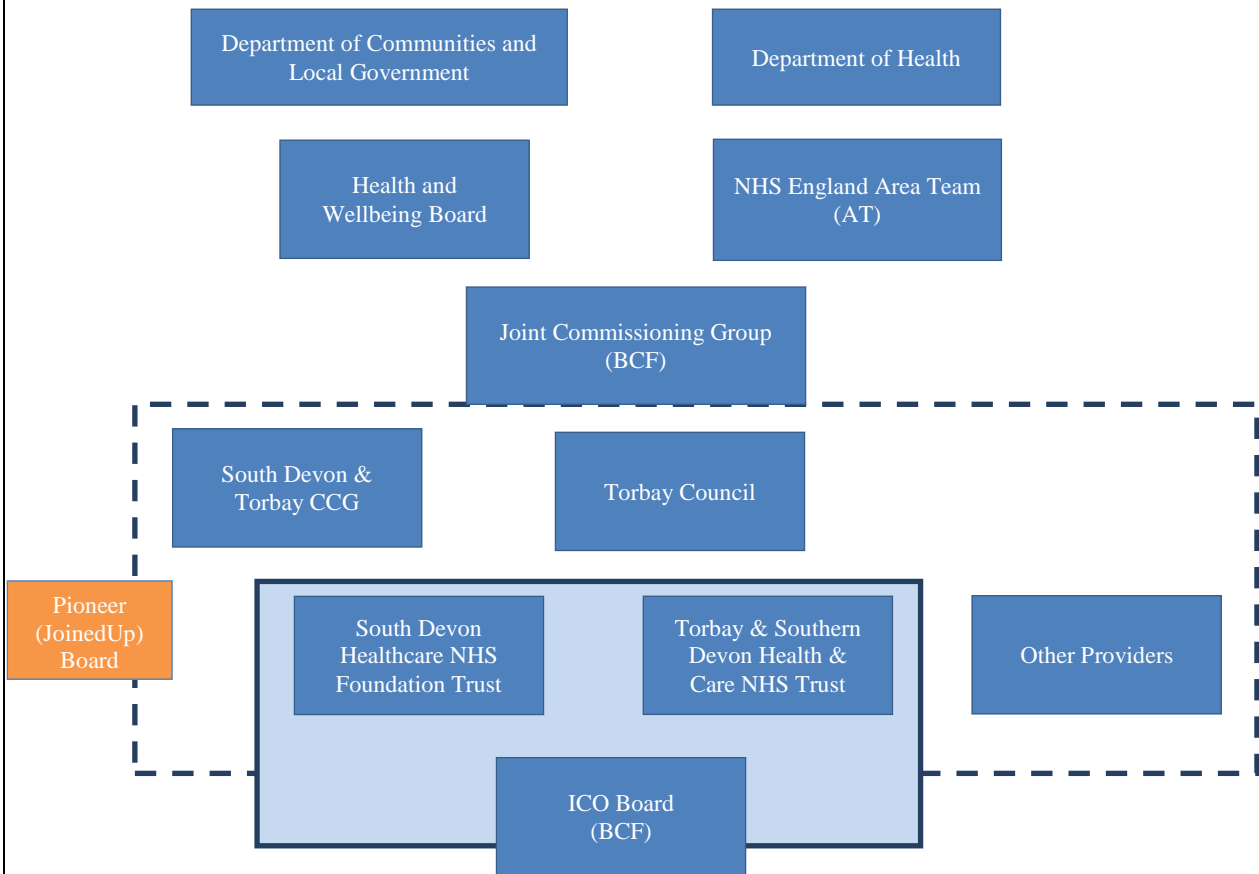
Department of Communities and Local Government

Department of Health

Health and Wellbeing Board

NHS England Area Team (AT)

Joint Commissioning Group (BCF)

South Devon & Torbay CCG

Torbay Council

Pioneer (JoinedUp) Board

South Devon Healthcare NHS Foundation Trust

Torbay & Southern Devon Health & Care NHS Trust

Other Providers

ICO Board (BCF)